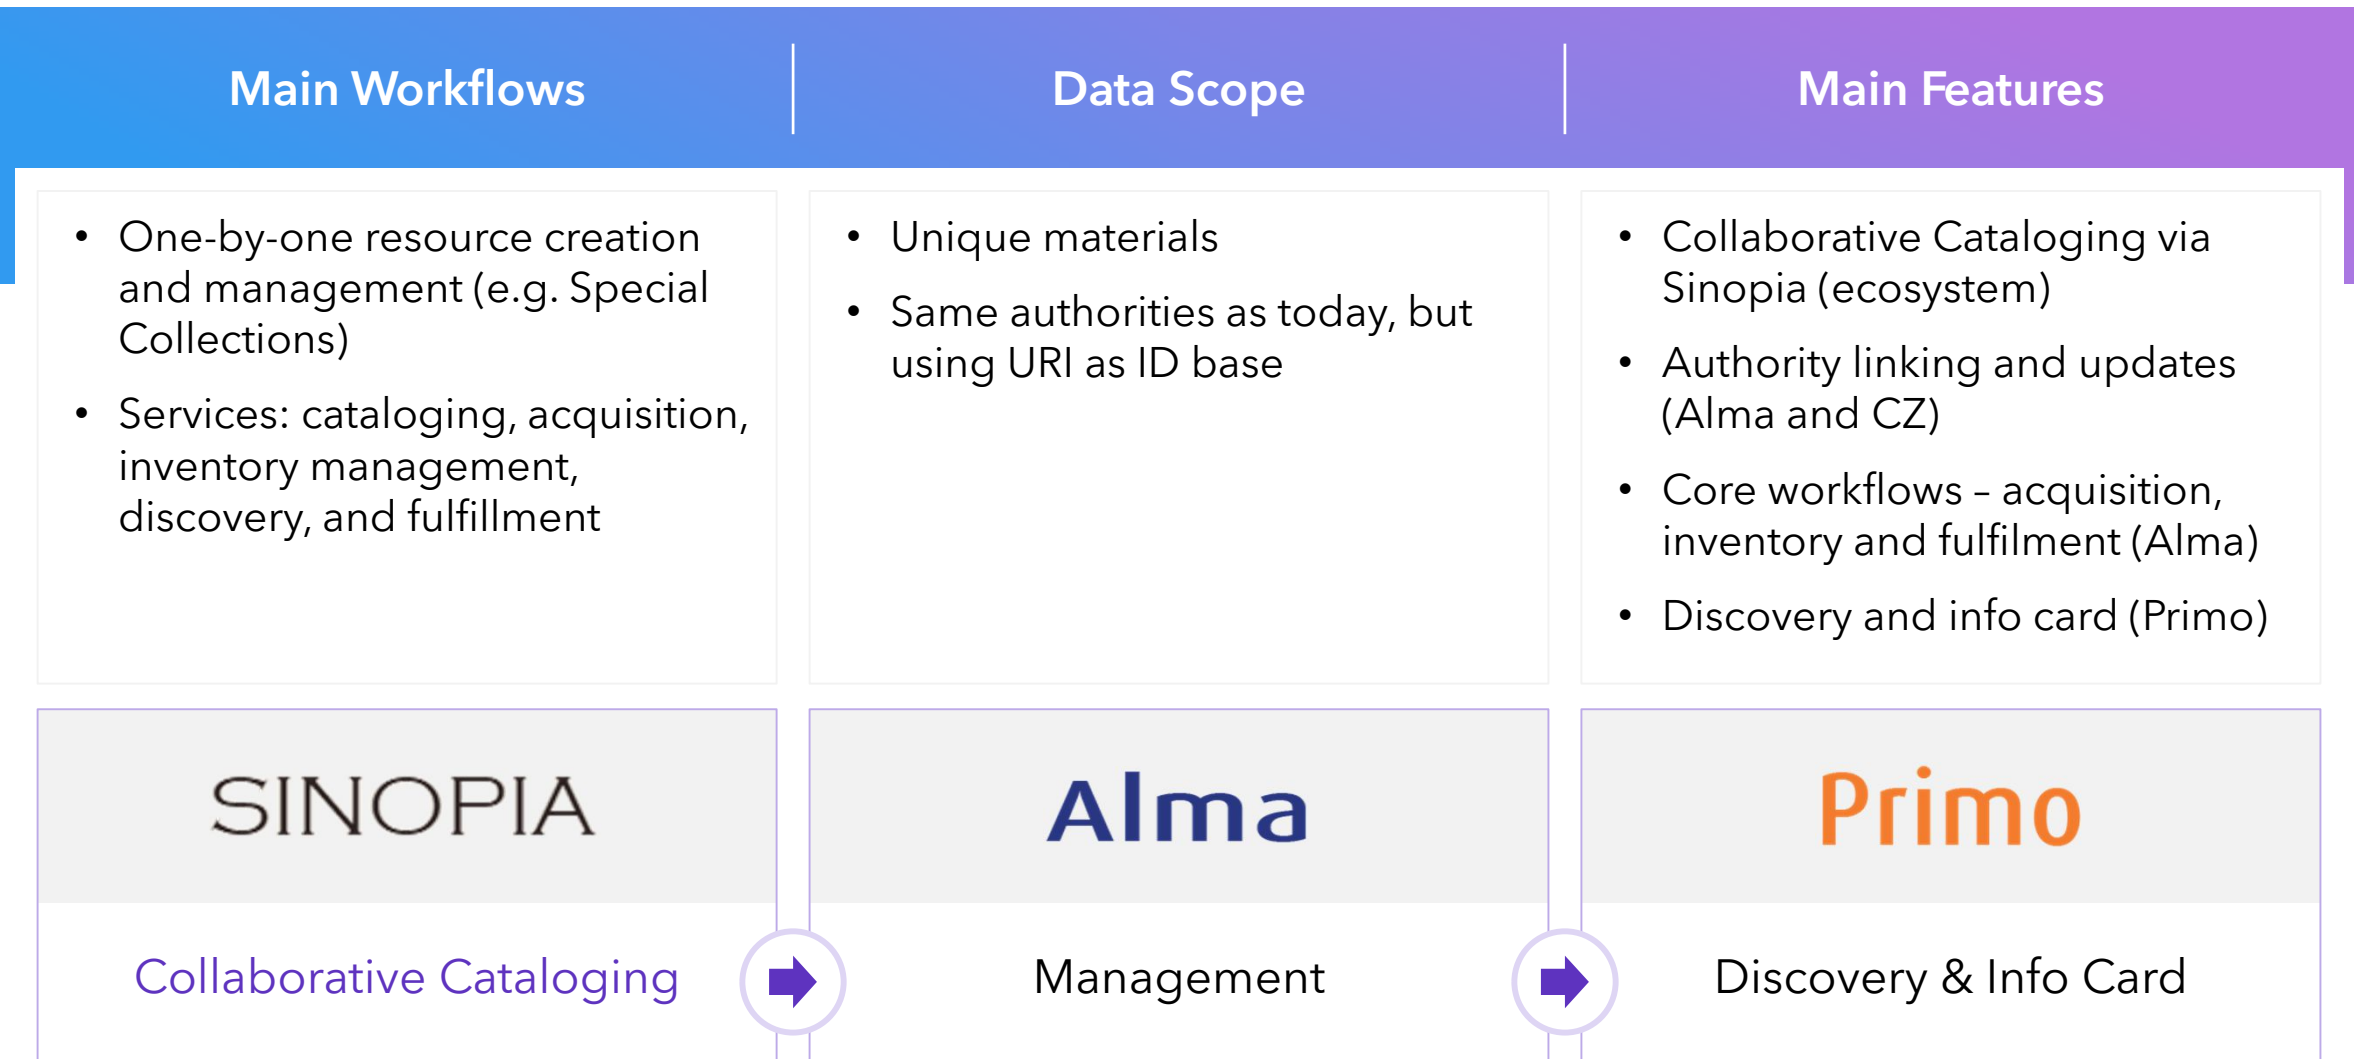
Main Workflows

Data Scope

Main Features

- One-by-one resource creation and management (e.g. Special Collections)
- Services: cataloging, acquisition, inventory management, discovery, and fulfillment

- Unique materials
- Same authorities as today, but using URI as ID base

- Collaborative Cataloging via Sinopia (ecosystem)
- Authority linking and updates (Alma and CZ)
- Core workflows – acquisition, inventory and fulfilment (Alma)
- Discovery and info card (Primo)

SINOPIA

Collaborative Cataloging

Alma

Management

Primo

Discovery & Info Card